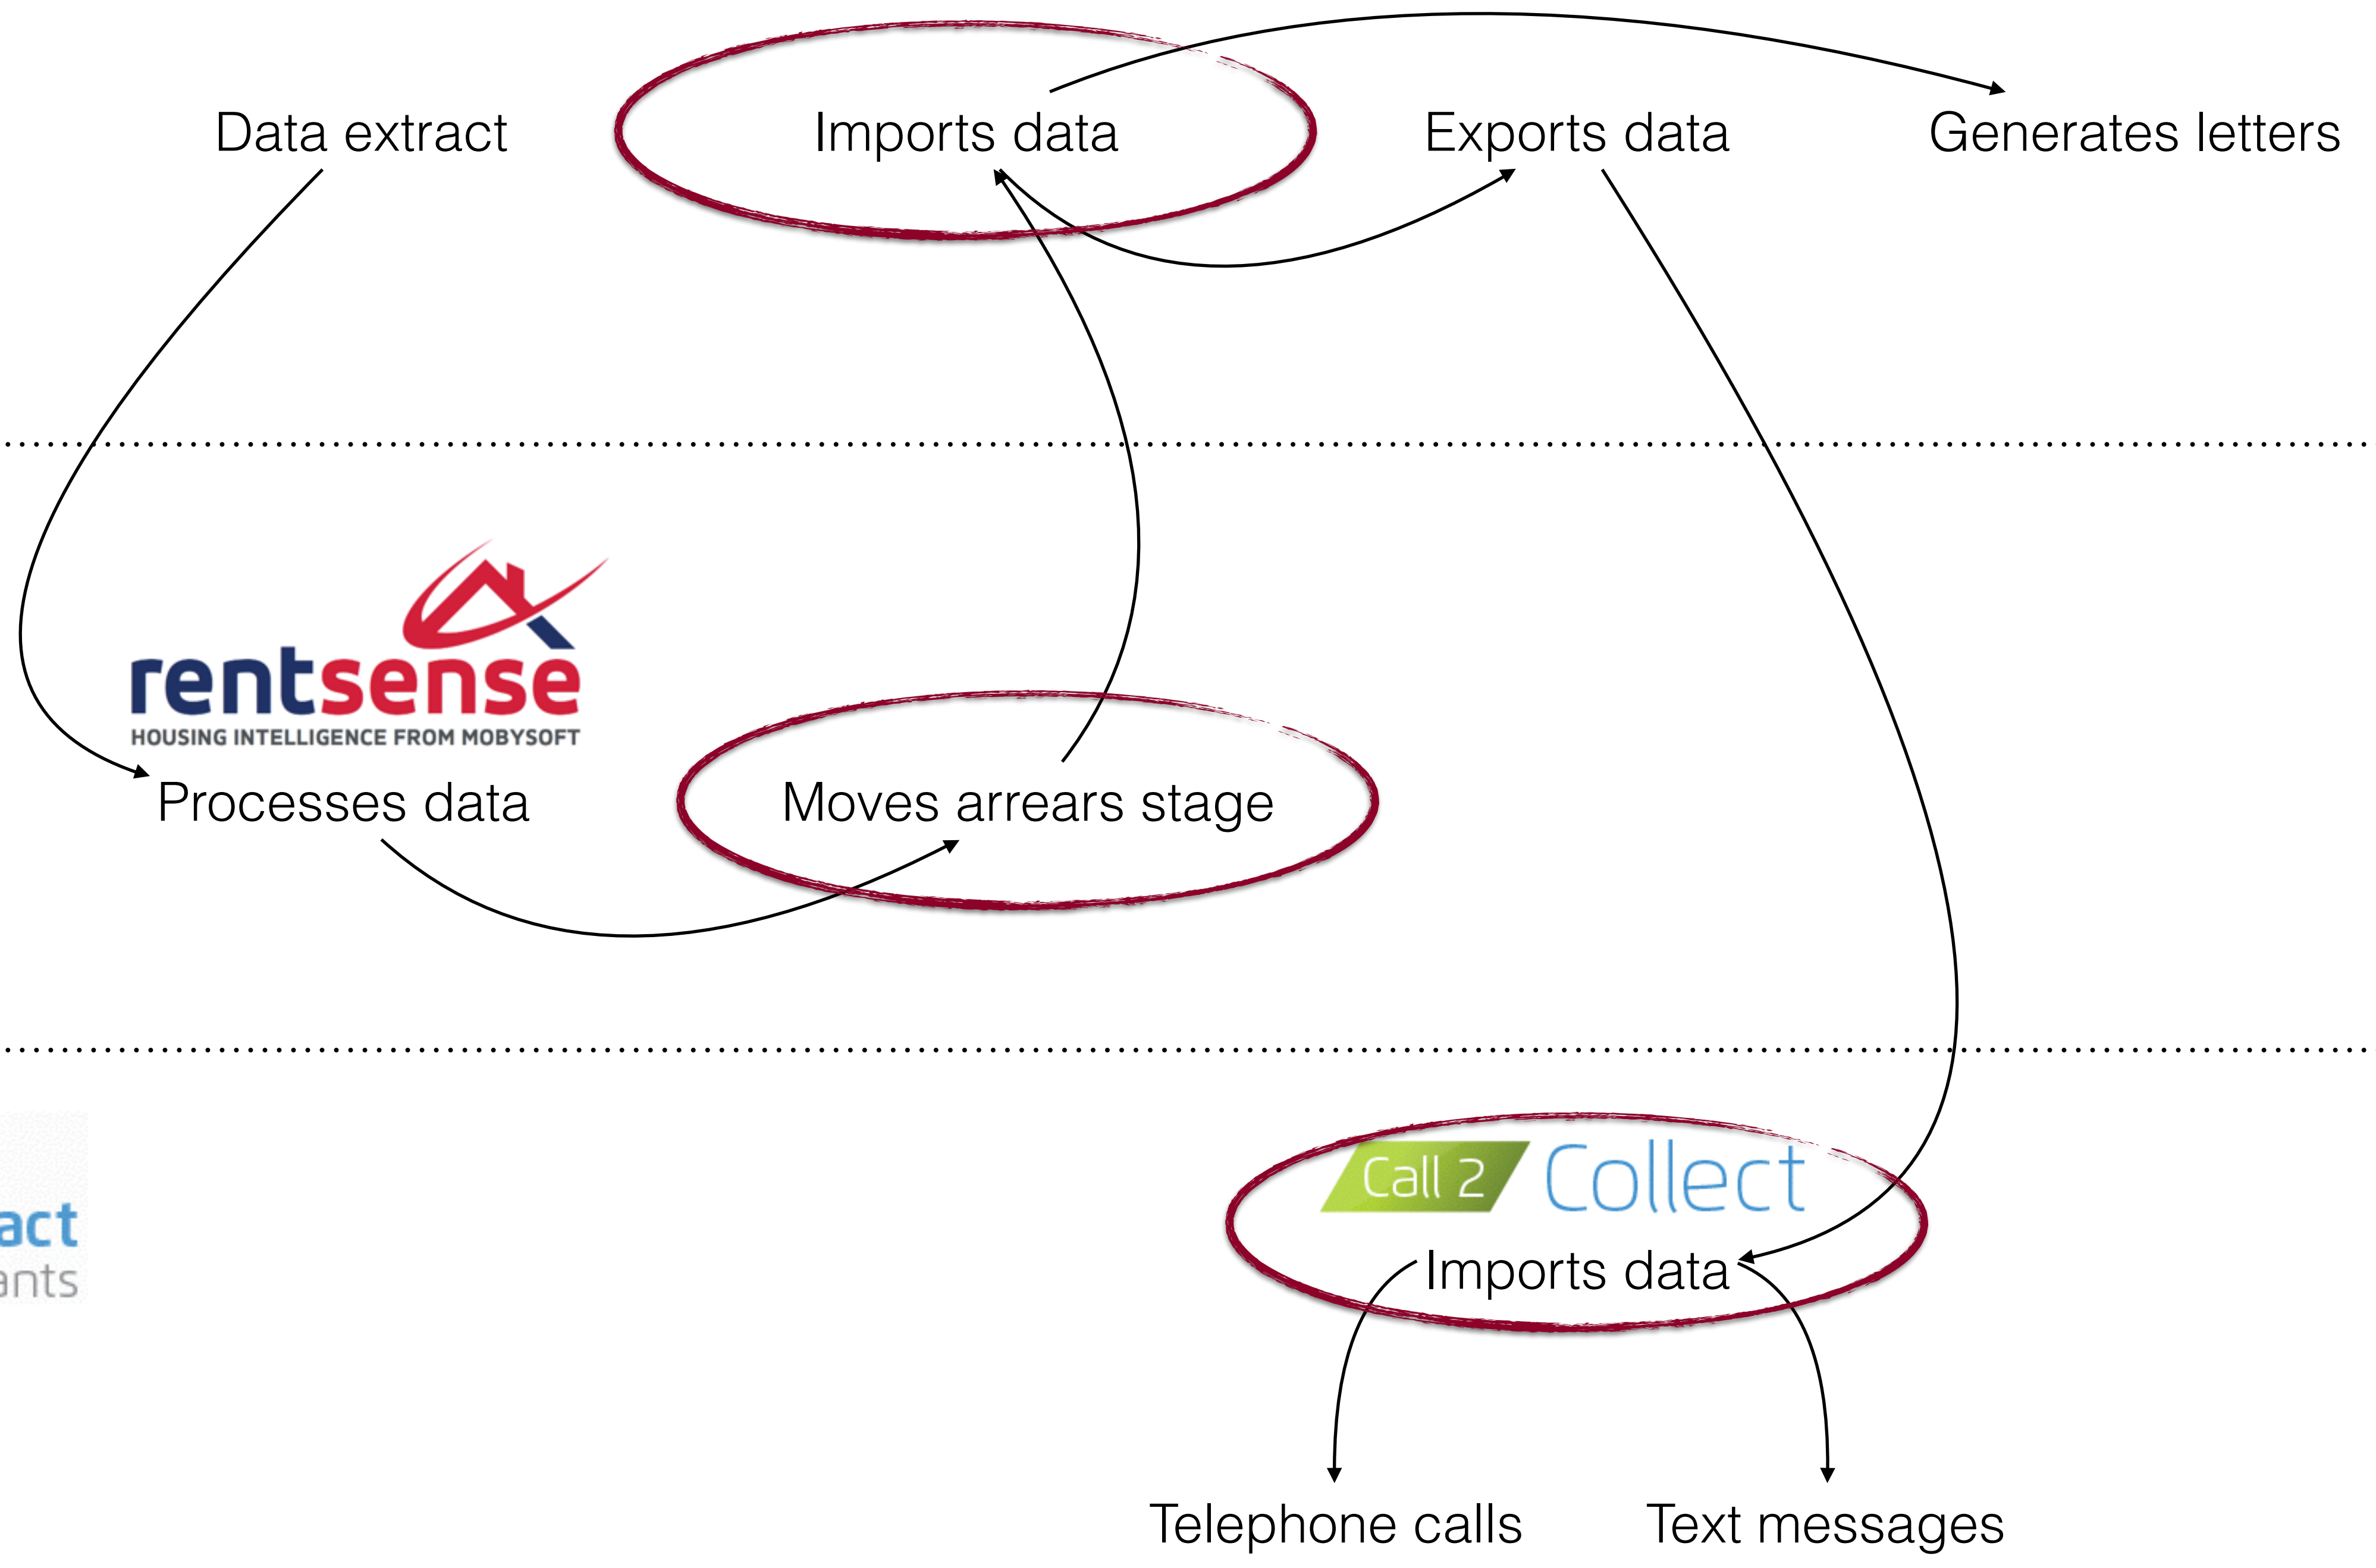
Data extract

Imports data

Exports data

Generates letters

rentsense
HOUSING INTELLIGENCE FROM MOBYSOFT

Processes data

Moves arrears stage

act
ants

Call 2 Collect

Imports data

Telephone calls

Text messages